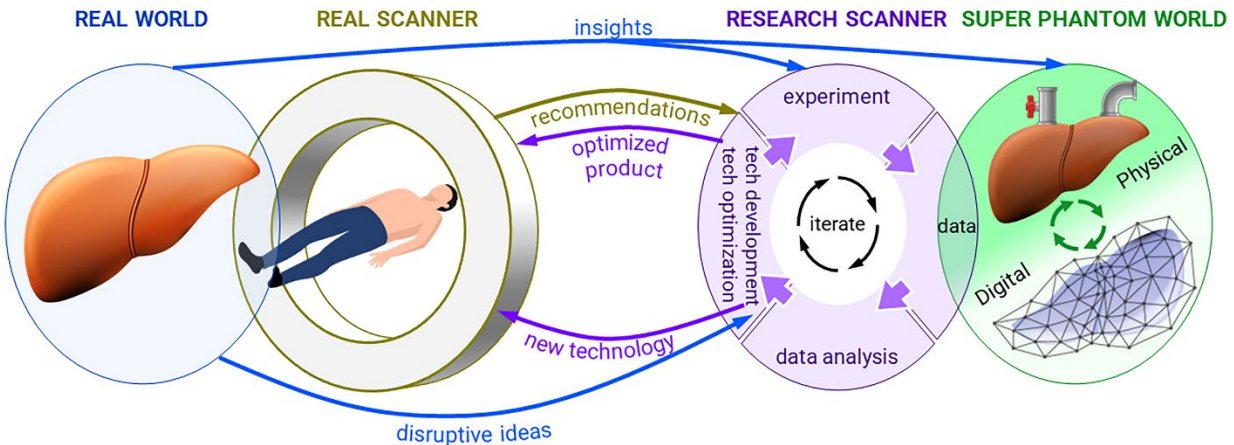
REAL WORLD
REAL SCANNER
insights
RESEARCH SCANNER
SUPER PHANTOM WORLD

recommendations
optimized product
experiment
tech development
tech optimization
iterate
data
Physical
Digital
new technology
data analysis
disruptive ideas